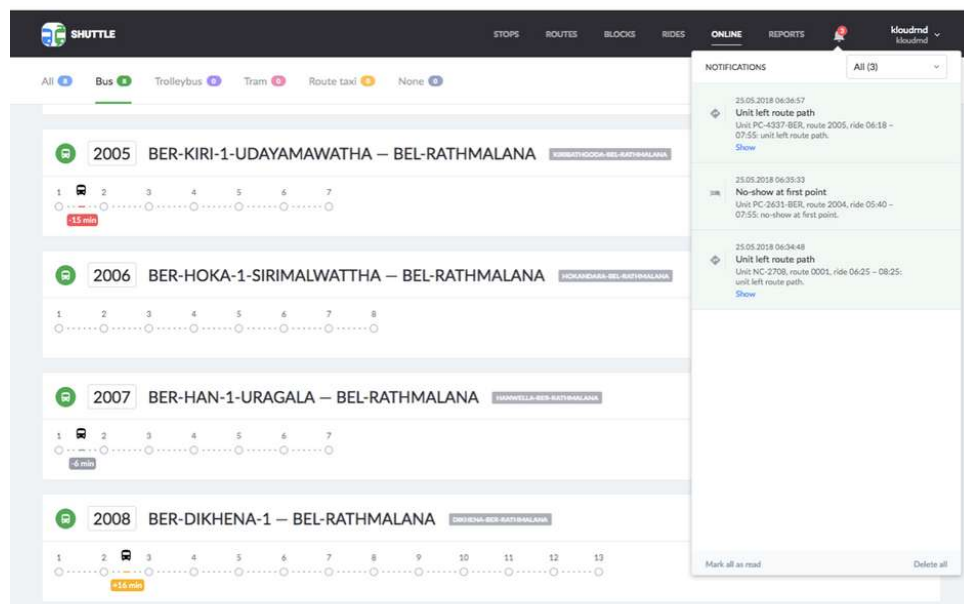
SHUTTLE

STOPS ROUTES BLOCKS RIDES ONLINE REPORTS 3 kloudmd kloudmd

All 0 Bus 0 Trolleybus 0 Tram 0 Route taxi 0 None 0

2005 BER-KIRI-1-UDAYAMAWATHA — BEL-RATHMALANA KIRIBATHGODA-BEL-RATHMALANA

1 2 3 4 5 6 7

-15 min

2006 BER-HOKA-1-SIRIMALWATTHA — BEL-RATHMALANA HOKANDARA-BEL-RATHMALANA

1 2 3 4 5 6 7 8

2007 BER-HAN-1-URAGALA — BEL-RATHMALANA HANWELLA-BER-RATHMALANA

1 2 3 4 5 6 7

-6 min

2008 BER-DIKHENA-1 — BEL-RATHMALANA DIKHENA-BER-RATHMALANA

1 2 3 4 5 6 7 8 9 10 11 12 13

+16 min

NOTIFICATIONS All (3)

25.05.2018 06:36:57
Unit left route path
Unit PC-4337-BER, route 2005, ride 06:18 – 07:55: unit left route path.
Show

25.05.2018 06:35:33
No-show at first point
Unit PC-2631-BER, route 2004, ride 05:40 – 07:55: no-show at first point.

25.05.2018 06:34:48
Unit left route path
Unit NC-2708, route 0001, ride 06:25 – 08:25: unit left route path.
Show

Mark all as read Delete all